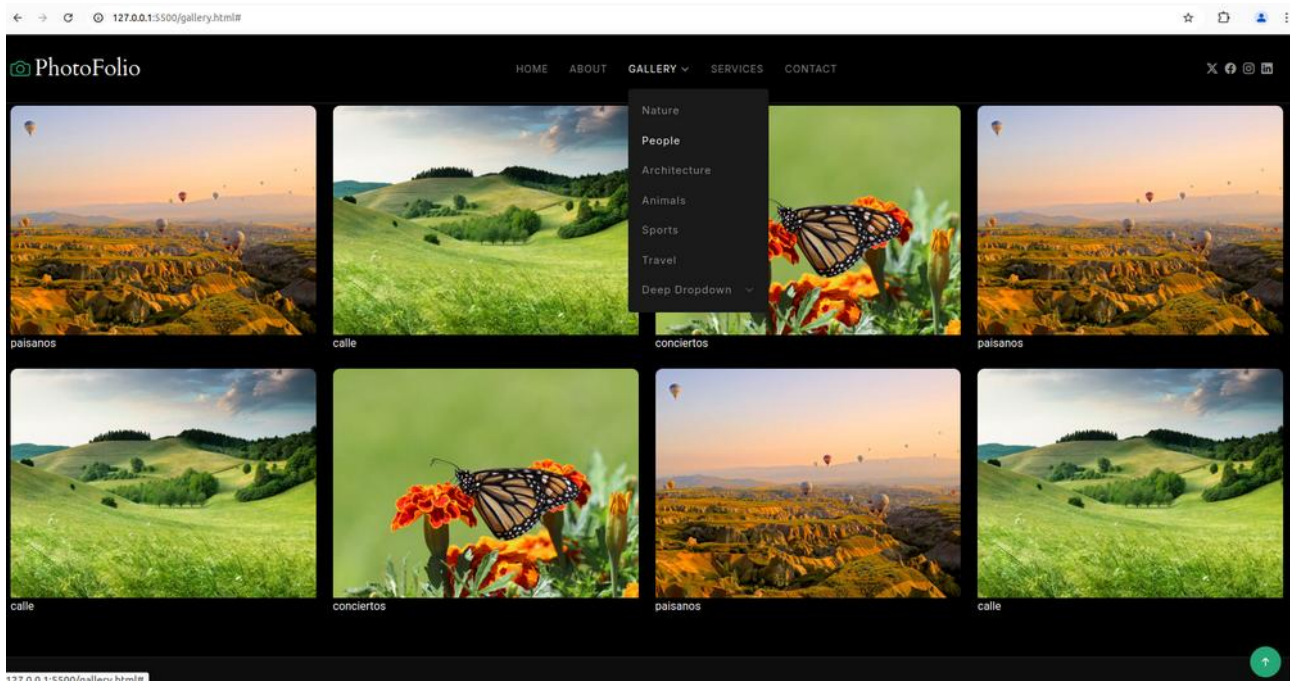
127.0.0.1:5500/gallery.html#

PhotoFolio

HOME ABOUT GALLERY SERVICES CONTACT

Nature
People
Architecture
Animals
Sports
Travel
Deep Dropdown

paisanos

calle

conciertos

paisanos

calle

conciertos

paisanos

calle

127.0.0.1:5500/gallery.html#